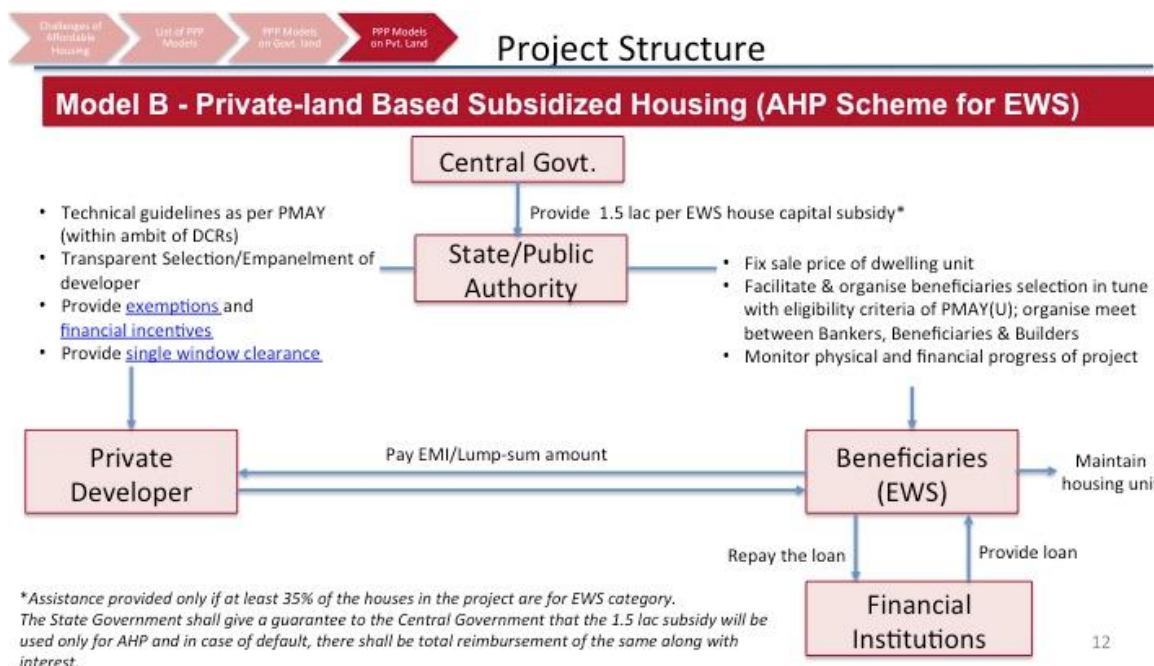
Challenges of Affordable Housing

List of PPP Models

PPP Models on Govt. land

PPP Models on Pvt. Land

Project Structure

Model B - Private-land Based Subsidized Housing (AHP Scheme for EWS)

Central Govt.

Provide 1.5 lac per EWS house capital subsidy*

State/Public Authority

- Technical guidelines as per PMAY (within ambit of DCRs)
- Transparent Selection/Empanelment of developer
- Provide exemptions and financial incentives
- Provide single window clearance

- Fix sale price of dwelling unit
- Facilitate & organise beneficiaries selection in tune with eligibility criteria of PMAY(U); organise meet between Bankers, Beneficiaries & Builders
- Monitor physical and financial progress of project

Private Developer

Pay EMI/Lump-sum amount

Beneficiaries (EWS)

Maintain housing uni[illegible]

Repay the loan

Provide loan

Financial Institutions

*Assistance provided only if at least 35% of the houses in the project are for EWS category. The State Government shall give a guarantee to the Central Government that the 1.5 lac subsidy will be used only for AHP and in case of default, there shall be total reimbursement of the same along with interest.

12